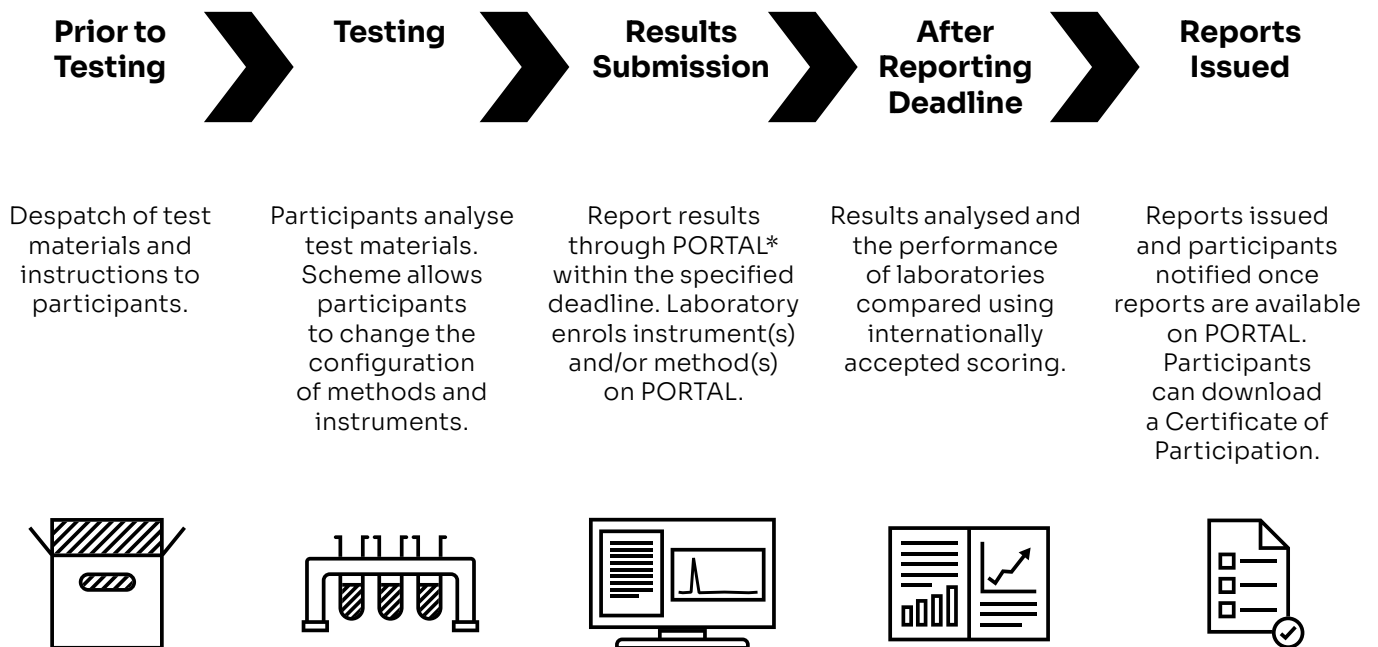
Prior to Testing

Testing

Results Submission

After Reporting Deadline

Reports Issued

Despatch of test materials and instructions to participants.

Participants analyse test materials. Scheme allows participants to change the configuration of methods and instruments.

Report results through PORTAL* within the specified deadline. Laboratory enrols instrument(s) and/or method(s) on PORTAL.

Results analysed and the performance of laboratories compared using internationally accepted scoring.

Reports issued and participants notified once reports are available on PORTAL. Participants can download a Certificate of Participation.